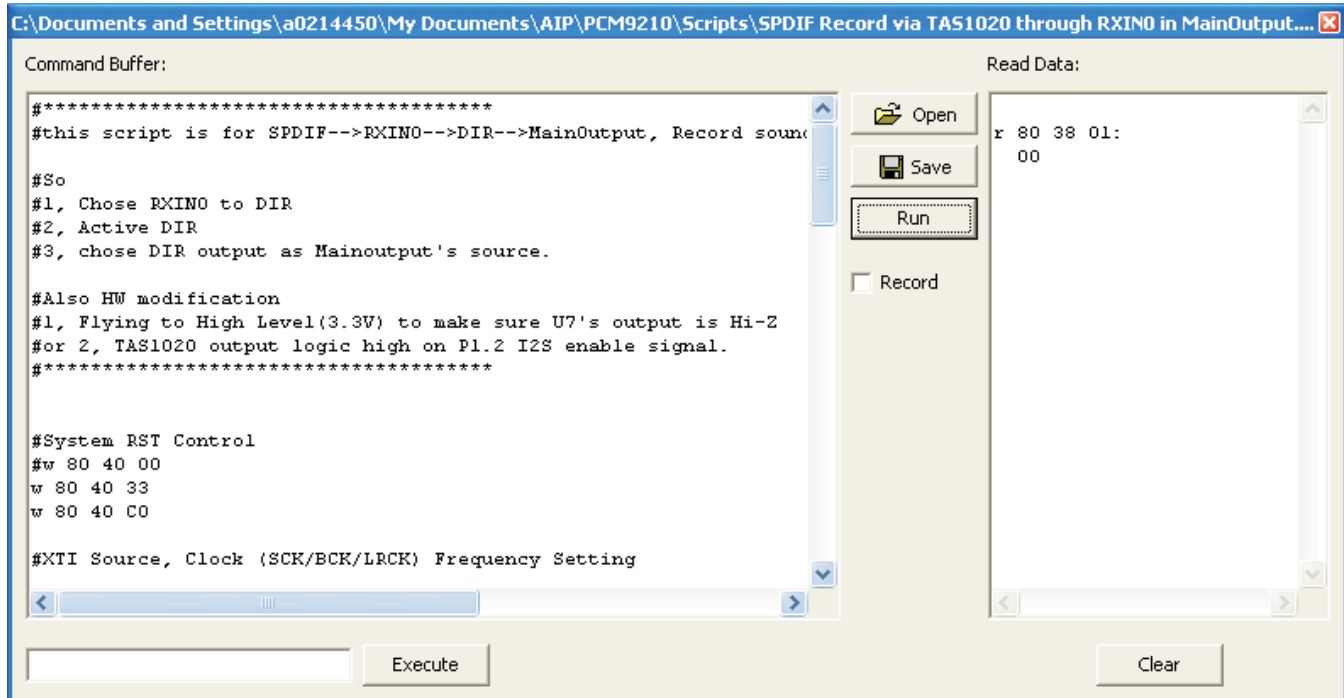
C:\Documents and Settings\a0214450\My Documents\AIP\PCM9210\Scripts\SPDIF Record via TAS1020 through RXIN0 in MainOutput....

Command Buffer:

#**************************************
#this script is for SPDIF-->RXIN0-->DIR-->MainOutput, Record sound

#So
#1, Chose RXIN0 to DIR
#2, Active DIR
#3, chose DIR output as Mainoutput's source.

#Also HW modification
#1, Flying to High Level(3.3V) to make sure U7's output is Hi-Z
#or 2, TAS1020 output logic high on P1.2 I2S enable signal.
#**************************************

#System RST Control
#w 80 40 00
w 80 40 33
w 80 40 C0

#XTI Source, Clock (SCK/BCK/LRCK) Frequency Setting

Open
Save
Run
Record

Read Data:

r 80 38 01:
00

Execute

Clear